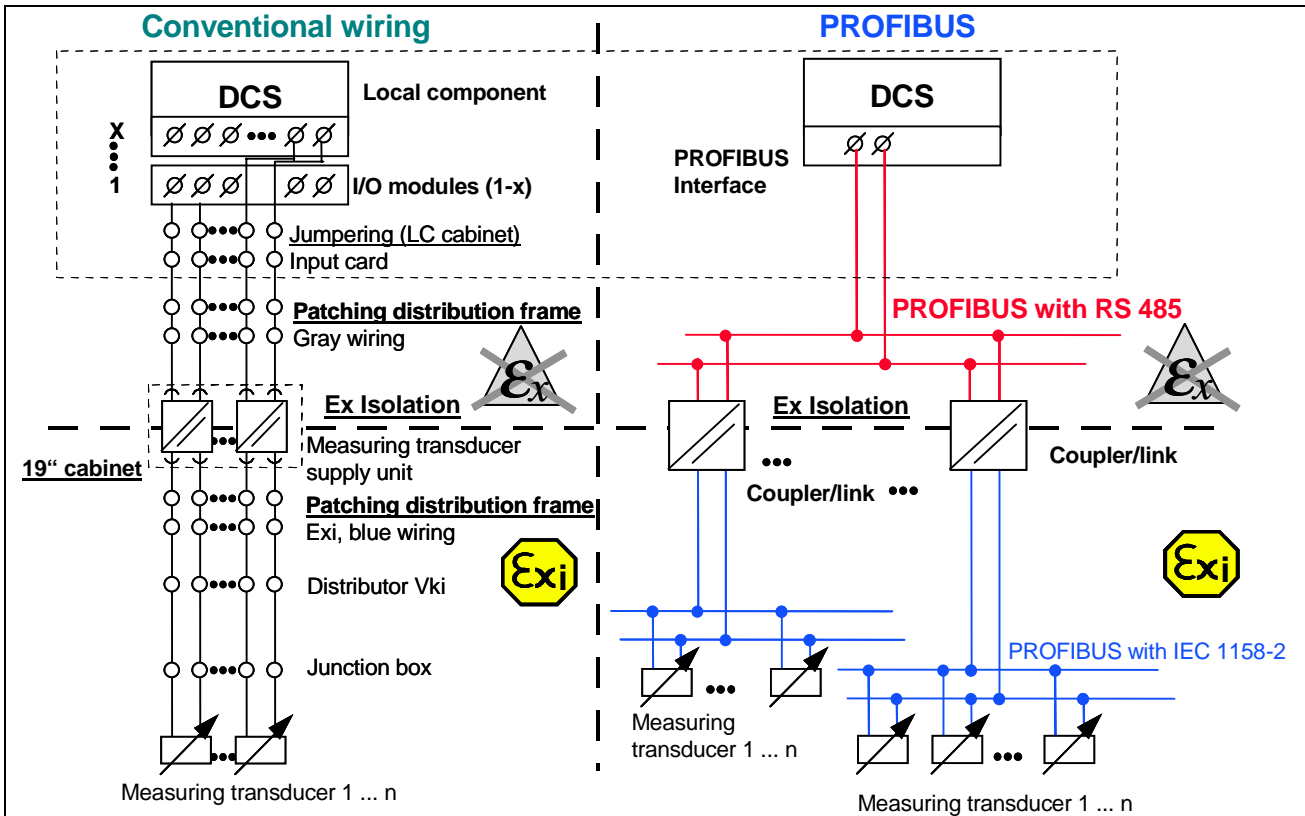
Conventional wiring

PROFIBUS

DCS

Local component

X

1

I/O modules (1-x)

Jumpering (LC cabinet)

Input card

Patching distribution frame

Gray wiring

Ex Isolation

19“ cabinet

Measuring transducer supply unit

Patching distribution frame

Exi, blue wiring

Distributor Vki

Junction box

Measuring transducer 1 ... n

DCS

PROFIBUS Interface

PROFIBUS with RS 485

Ex Isolation

Coupler/link

Coupler/link

PROFIBUS with IEC 1158-2

Measuring transducer 1 ... n

Measuring transducer 1 ... n